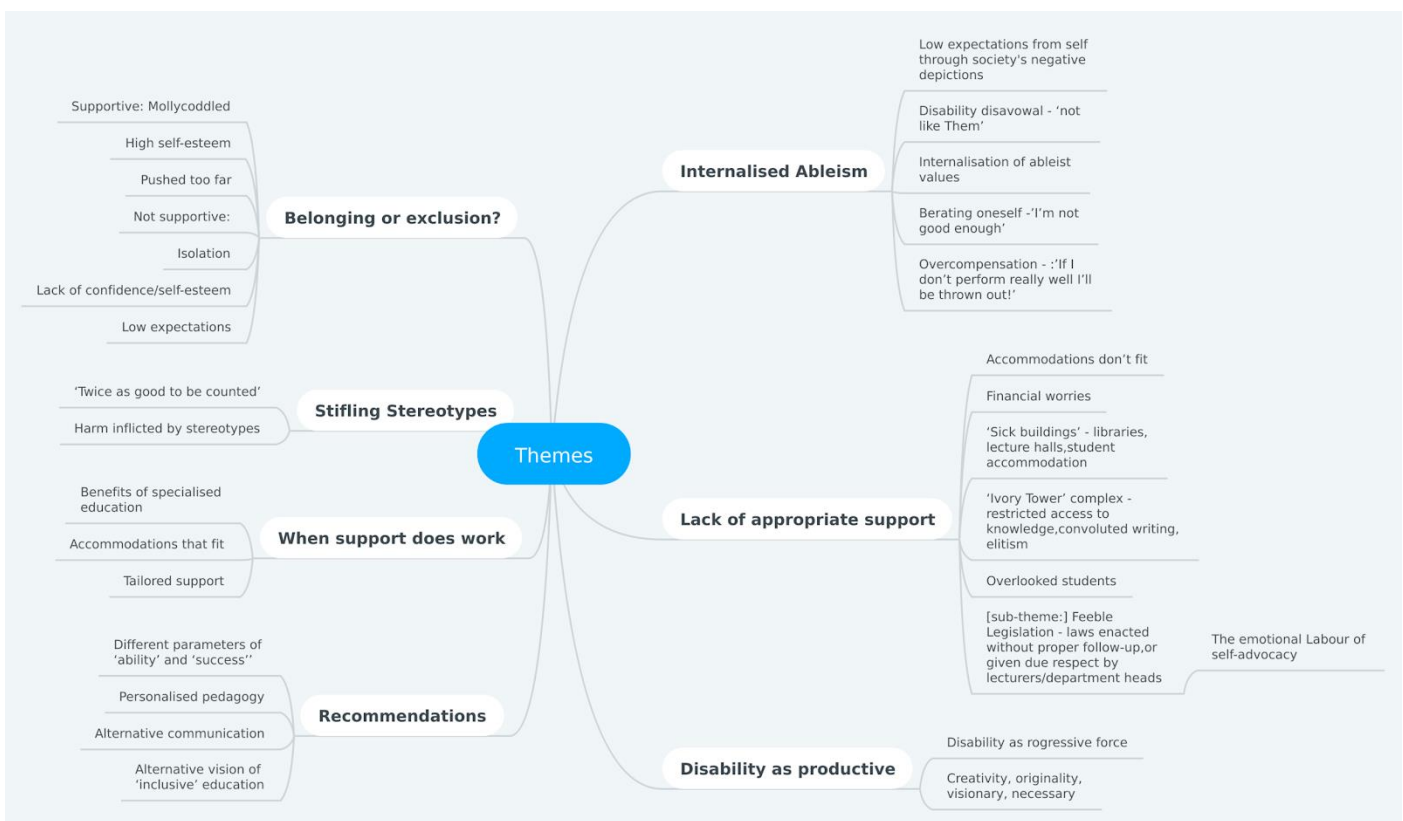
Themes

Belonging or exclusion?
Supportive: Mollycoddled
High self-esteem
Pushed too far
Not supportive:
Isolation
Lack of confidence/self-esteem
Low expectations

Stifling Stereotypes
'Twice as good to be counted'
Harm inflicted by stereotypes

When support does work
Benefits of specialised education
Accommodations that fit
Tailored support

Recommendations
Different parameters of 'ability' and 'success''
Personalised pedagogy
Alternative communication
Alternative vision of 'inclusive' education

Internalised Ableism
Low expectations from self through society's negative depictions
Disability disavowal - 'not like Them'
Internalisation of ableist values
Berating oneself -'I'm not good enough'
Overcompensation - :'If I don't perform really well I'll be thrown out!'

Lack of appropriate support
Accommodations don't fit
Financial worries
'Sick buildings' - libraries, lecture halls,student accommodation
'Ivory Tower' complex - restricted access to knowledge,convoluted writing, elitism
Overlooked students
[sub-theme:] Feeble Legislation - laws enacted without proper follow-up,or given due respect by lecturers/department heads
The emotional Labour of self-advocacy

Disability as productive
Disability as rogressive force
Creativity, originality, visionary, necessary